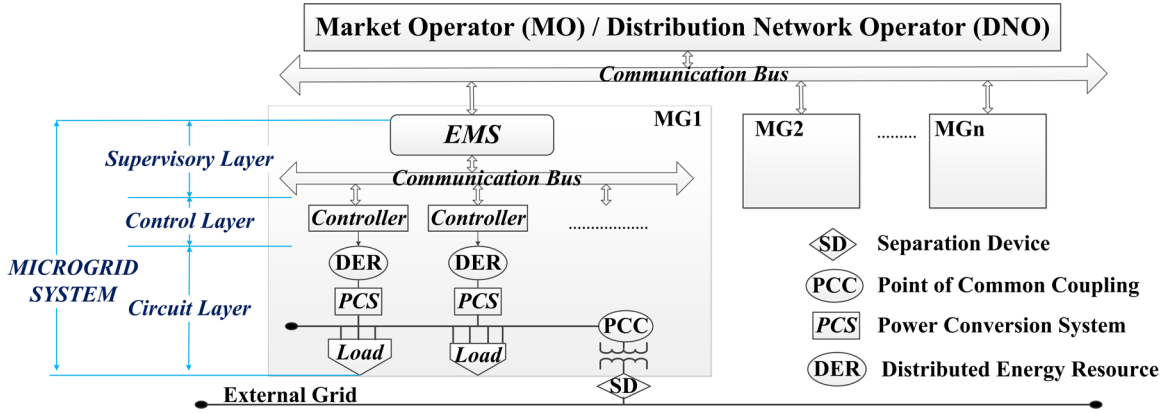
Market Operator (MO) / Distribution Network Operator (DNO)

Communication Bus

MG1

EMS

MG2

........

MGn

Supervisory Layer

Communication Bus

Control Layer

Controller

Controller

..................

SD Separation Device

MICROGRID SYSTEM

DER

DER

PCC Point of Common Coupling

Circuit Layer

PCS

PCS

PCS Power Conversion System

PCC

Load

Load

DER Distributed Energy Resource

SD

External Grid